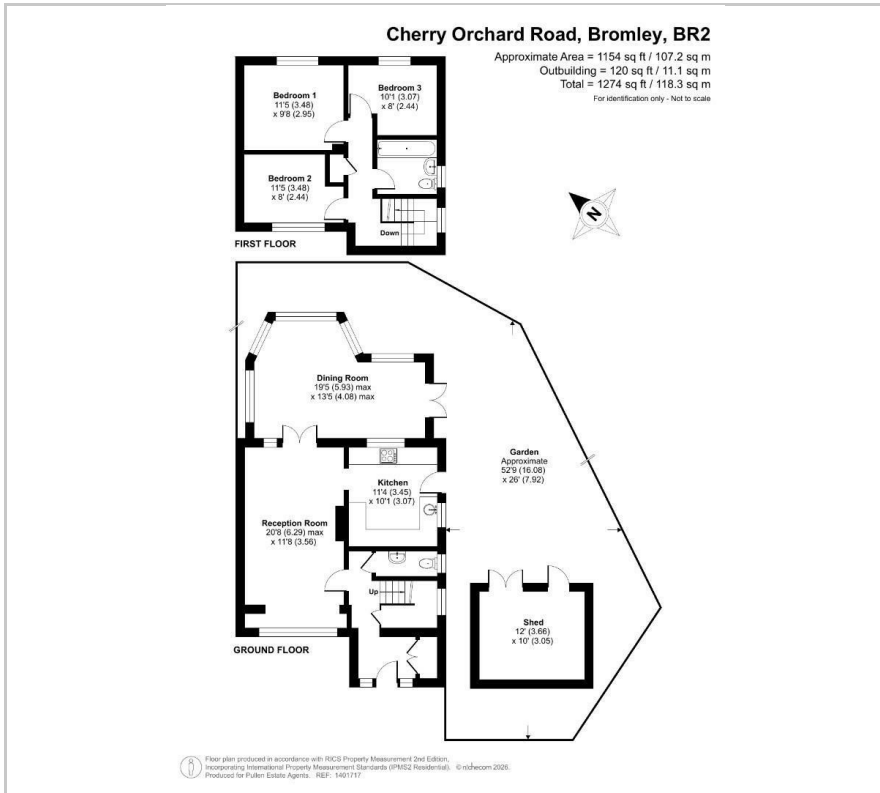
Cherry Orchard Road, Bromley, BR2

Approximate Area = 1154 sq ft / 107.2 sq m
Outbuilding = 120 sq ft / 11.1 sq m
Total = 1274 sq ft / 118.3 sq m
For identification only - Not to scale

Bedroom 1
11'5 (3.48)
x 9'8 (2.95)

Bedroom 3
10'1 (3.07)
x 8' (2.44)

Bedroom 2
11'5 (3.48)
x 8' (2.44)

Down

FIRST FLOOR

N

Dining Room
19'5 (5.93) max
x 13'5 (4.08) max

Garden
Approximate
52'9 (16.08)
x 26' (7.92)

Kitchen
11'4 (3.45)
x 10'1 (3.07)

Reception Room
20'8 (6.29) max
x 11'8 (3.56)

Up

Shed
12' (3.66)
x 10' (3.05)

GROUND FLOOR

Floor plan produced in accordance with RICS Property Measurement 2nd Edition,
Incorporating International Property Measurement Standards (IPMS2 Residential). © nichecom 2026.
Produced for Pullen Estate Agents. REF: 1401717